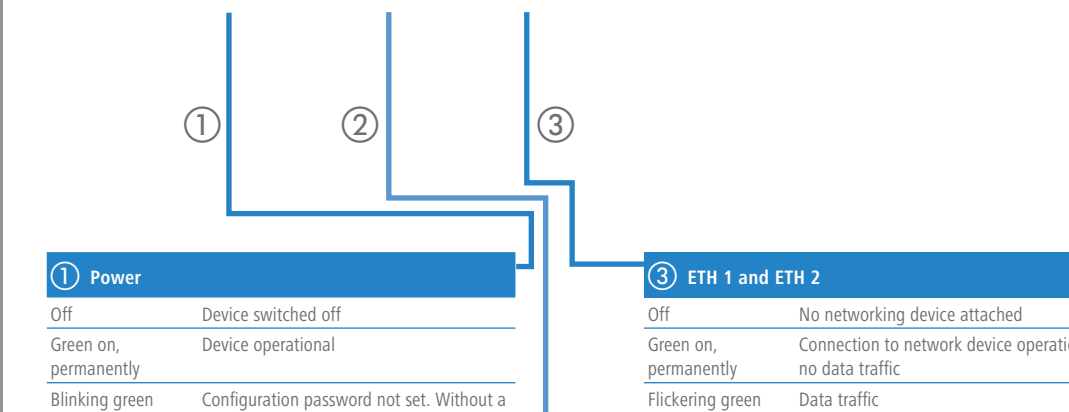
①

②

③

| ① Power | |
|---|---|
| Off | Device switched off |
| Green on, permanently | Device operational |
| Blinking green | Configuration password not set. Without a |

| ③ ETH 1 and ETH 2 | |
|---|---|
| Off | No networking device attached |
| Green on, permanently | Connection to network device operati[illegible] no data traffic |
| Flickering green | Data traffic |